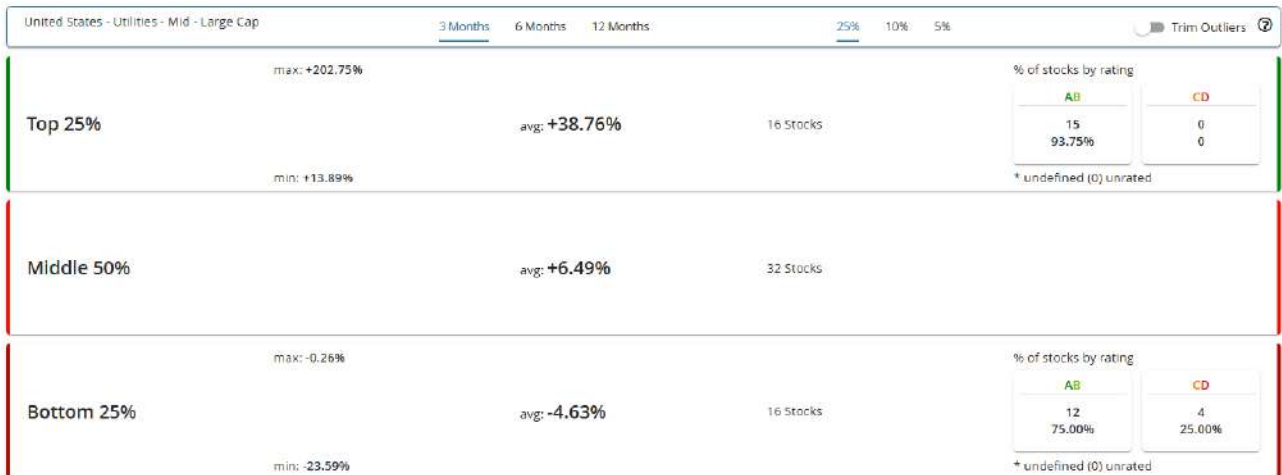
United States - Utilities - Mid - Large Cap

3 Months 6 Months 12 Months

25% 10% 5%

Trim Outliers ?

Top 25%

max: +202.75%

avg: +38.76%

min: +13.89%

16 Stocks

% of stocks by rating

| AB | CD |
|---|---|
| 15<br>93.75% | 0<br>0 |

* undefined (0) unrated

Middle 50%

avg: +6.49%

32 Stocks

Bottom 25%

max: -0.26%

avg: -4.63%

min: -23.59%

16 Stocks

% of stocks by rating

| AB | CD |
|---|---|
| 12<br>75.00% | 4<br>25.00% |

* undefined (0) unrated